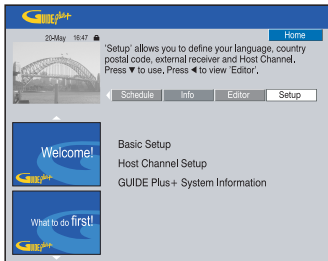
GUIDE plus+

Home

20-May 16:47

'Setup' allows you to define your language, country postal code, external receiver and Host Channel. Press ▼ to use, Press ◀ to view 'Editor'.

Schedule | Info | Editor | Setup

Welcome!

GUIDE plus+

What to do first!

GUIDE plus+

Basic Setup

Host Channel Setup

GUIDE Plus+ System Information